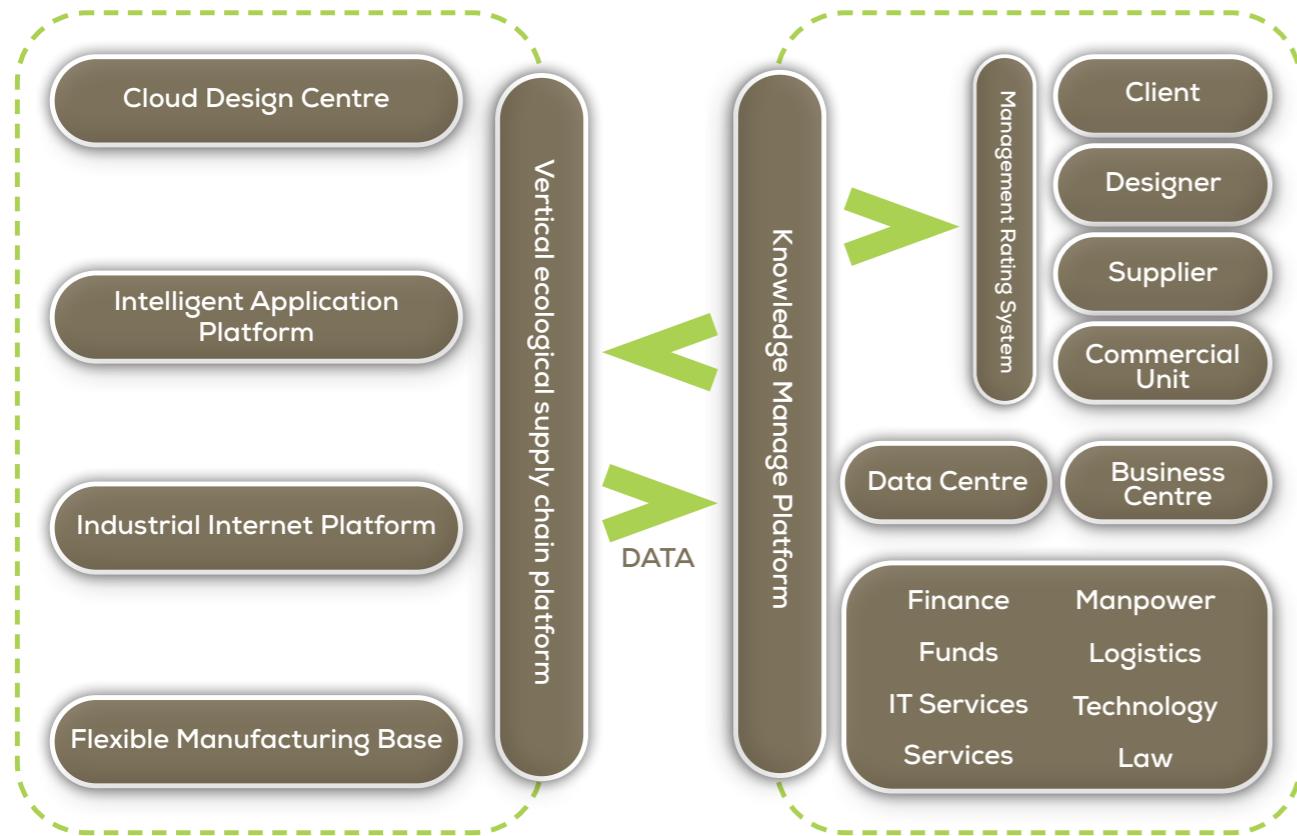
Cloud Design Centre

Intelligent Application Platform

Industrial Internet Platform

Flexible Manufacturing Base

Vertical ecological supply chain platform

DATA

Knowledge Manage Platform

Management Rating System

Client

Designer

Supplier

Commercial Unit

Data Centre

Business Centre

Finance
Manpower
Funds
Logistics
IT Services
Technology
Services
Law